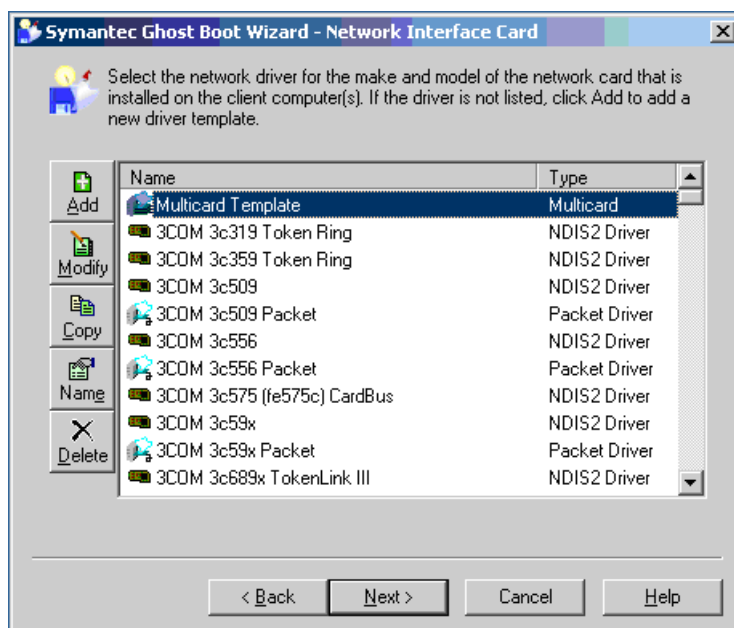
Symantec Ghost Boot Wizard - Network Interface Card

Select the network driver for the make and model of the network card that is installed on the client computer(s). If the driver is not listed, click Add to add a new driver template.

Add
Modify
Copy
Name
Delete

| Name | Type |
|---|---|
| Multicard Template | Multicard |
| 3COM 3c319 Token Ring | NDIS2 Driver |
| 3COM 3c359 Token Ring | NDIS2 Driver |
| 3COM 3c509 | NDIS2 Driver |
| 3COM 3c509 Packet | Packet Driver |
| 3COM 3c556 | NDIS2 Driver |
| 3COM 3c556 Packet | Packet Driver |
| 3COM 3c575 (fe575c) CardBus | NDIS2 Driver |
| 3COM 3c59x | NDIS2 Driver |
| 3COM 3c59x Packet | Packet Driver |
| 3COM 3c689x TokenLink III | NDIS2 Driver |

< Back
Next >
Cancel
Help